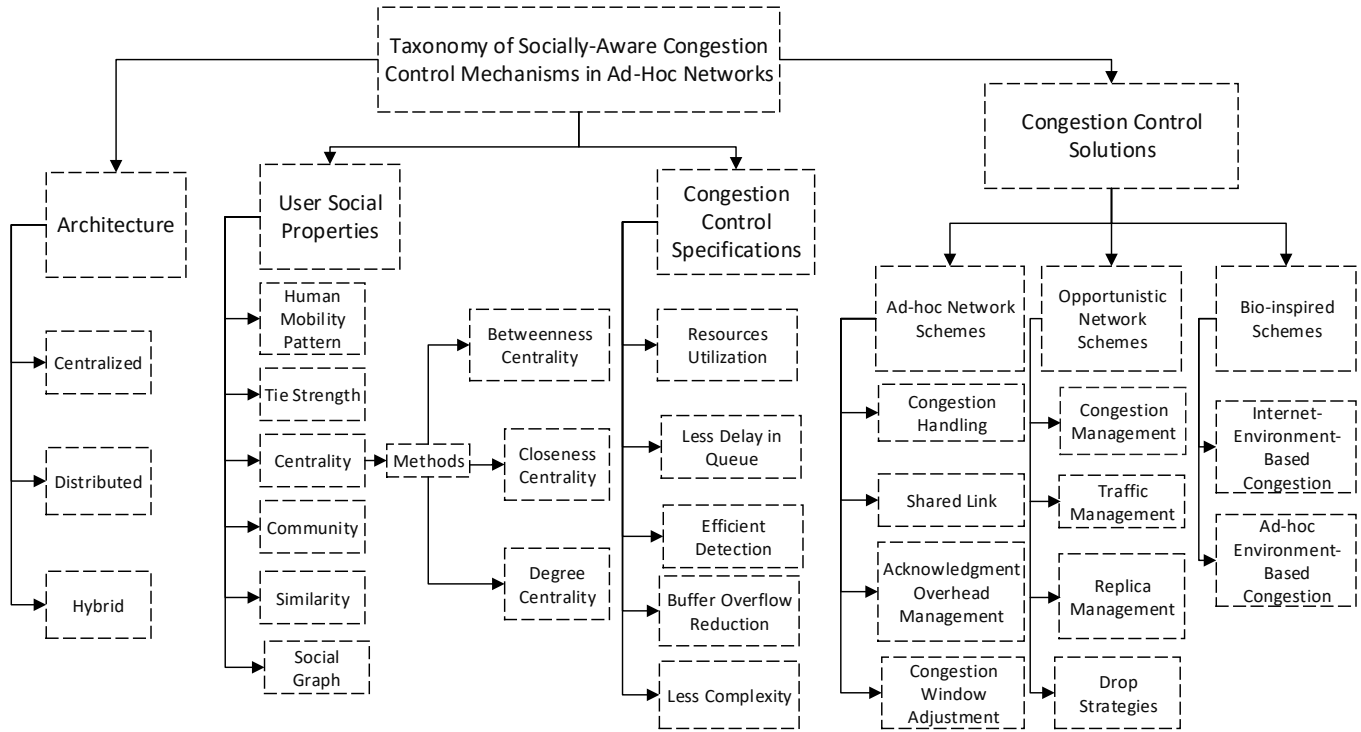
Taxonomy of Socially-Aware Congestion Control Mechanisms in Ad-Hoc Networks

Architecture

Centralized

Distributed

Hybrid

User Social Properties

Human Mobility Pattern

Tie Strength

Centrality

Community

Similarity

Social Graph

Methods

Betweenness Centrality

Closeness Centrality

Degree Centrality

Congestion Control Specifications

Resources Utilization

Less Delay in Queue

Efficient Detection

Buffer Overflow Reduction

Less Complexity

Congestion Control Solutions

Ad-hoc Network Schemes

Congestion Handling

Shared Link

Acknowledgment Overhead Management

Congestion Window Adjustment

Opportunistic Network Schemes

Congestion Management

Traffic Management

Replica Management

Drop Strategies

Bio-inspired Schemes

Internet-Environment-Based Congestion

Ad-hoc Environment-Based Congestion